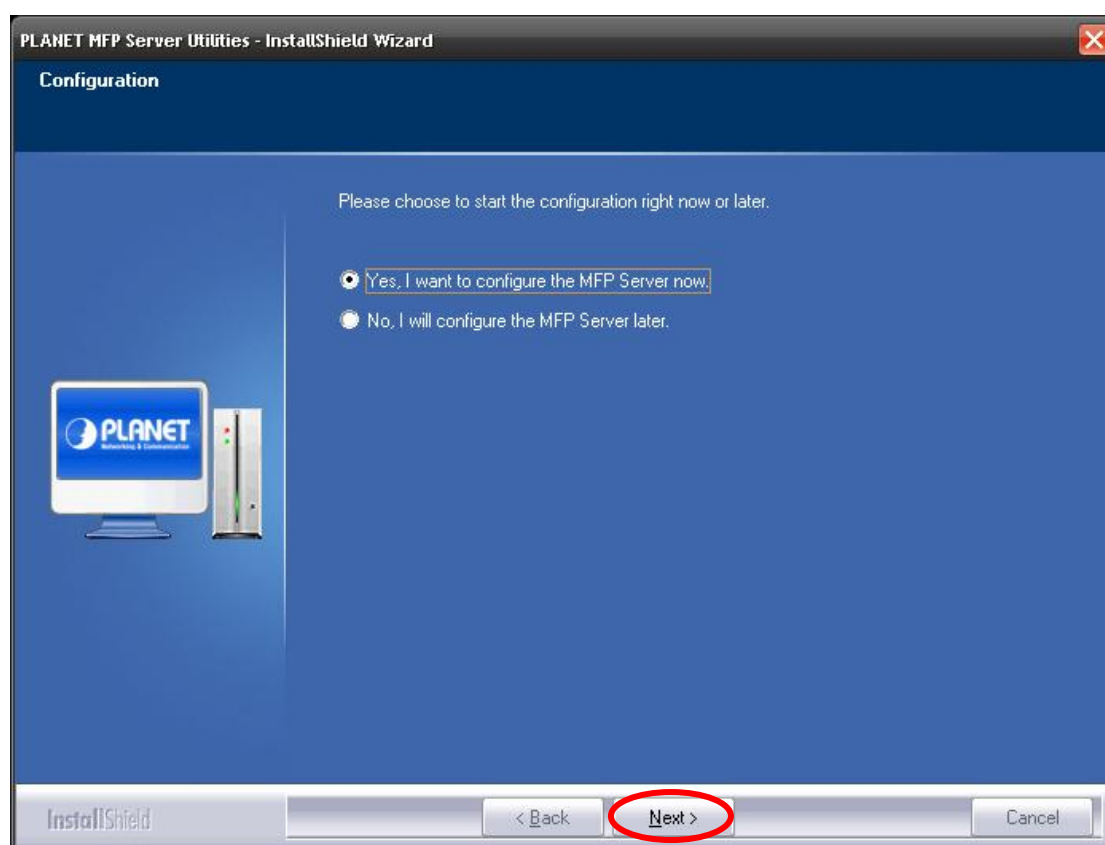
PLANET MFP Server Utilities - InstallShield Wizard

Configuration

Please choose to start the configuration right now or later.

Yes, I want to configure the MFP Server now.

No, I will configure the MFP Server later.

PLANET
Networking & Communication

InstallShield

< Back

Next >

Cancel